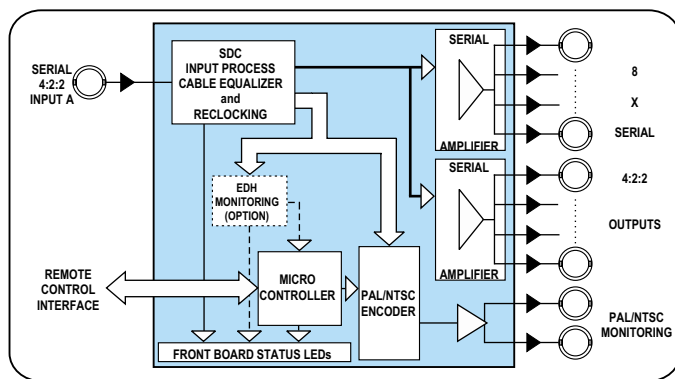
SERIAL 4:2:2 INPUT A

SDC INPUT PROCESS CABLE EQUALIZER and RECLOCKING

SERIAL

AMPLIFIER

SERIAL

AMPLIFIER

8

X

SERIAL

4:2:2

OUTPUTS

EDH MONITORING (OPTION)

REMOTE CONTROL INTERFACE

MICRO CONTROLLER

PAL/NTSC ENCODER

PAL/NTSC MONITORING

FRONT BOARD STATUS LEDs